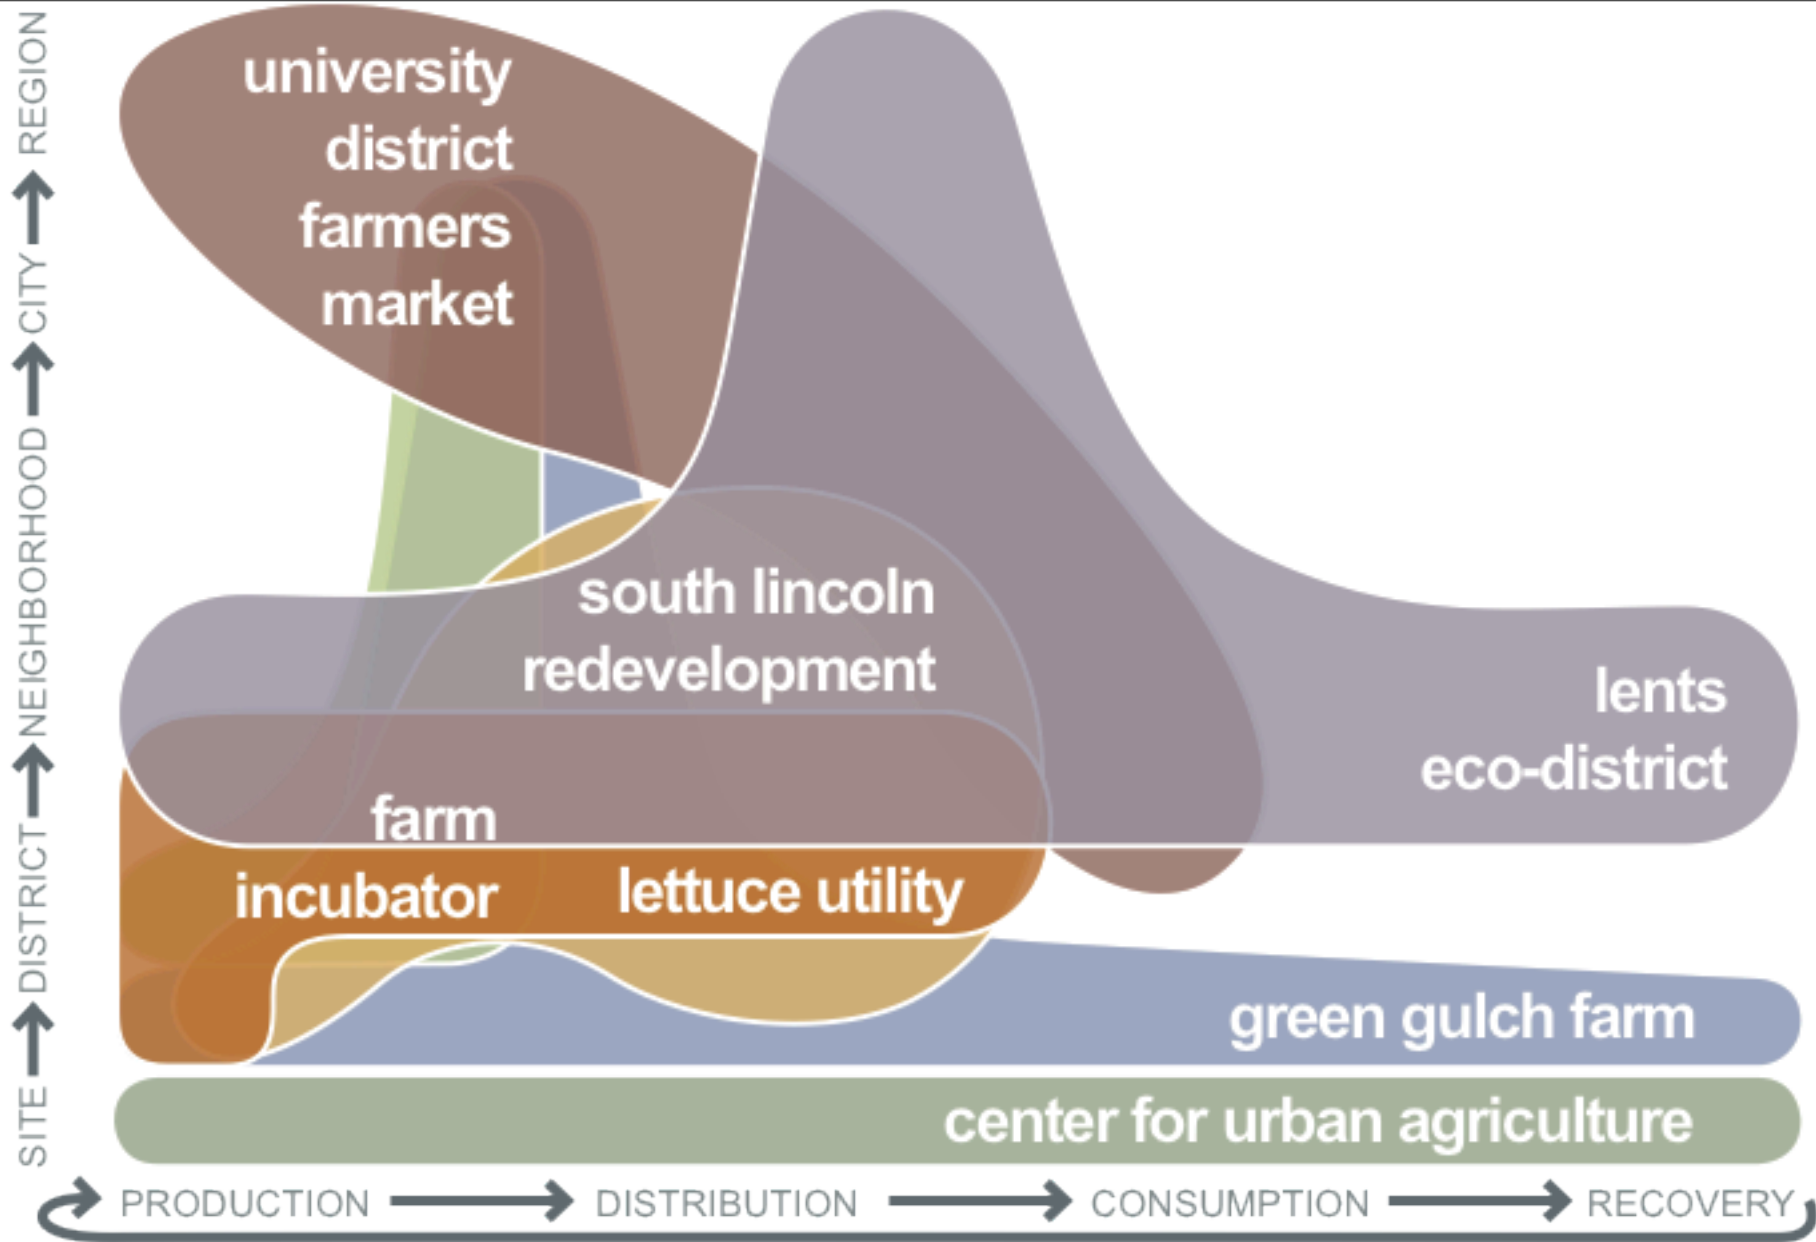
SITE → DISTRICT → NEIGHBORHOOD → CITY → REGION

university district farmers market

south lincoln redevelopment

lents eco-district

farm incubator

lettuce utility

green gulch farm

center for urban agriculture

PRODUCTION → DISTRIBUTION → CONSUMPTION → RECOVERY